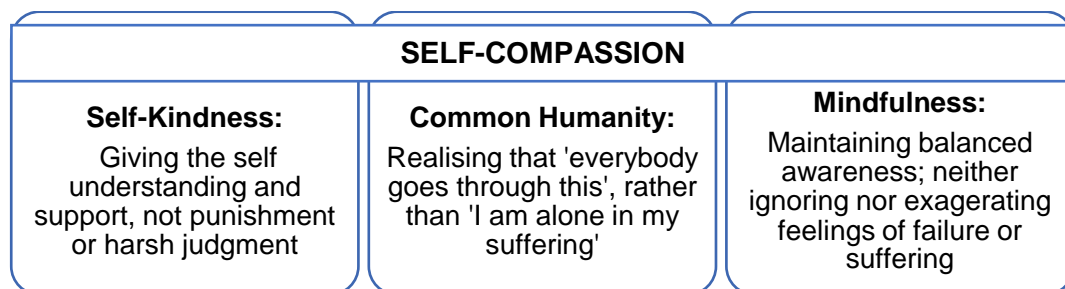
SELF-COMPASSION

Self-Kindness:

Giving the self understanding and support, not punishment or harsh judgment

Common Humanity:

Realising that 'everybody goes through this', rather than 'I am alone in my suffering'

Mindfulness:

Maintaining balanced awareness; neither ignoring nor exagerating feelings of failure or suffering